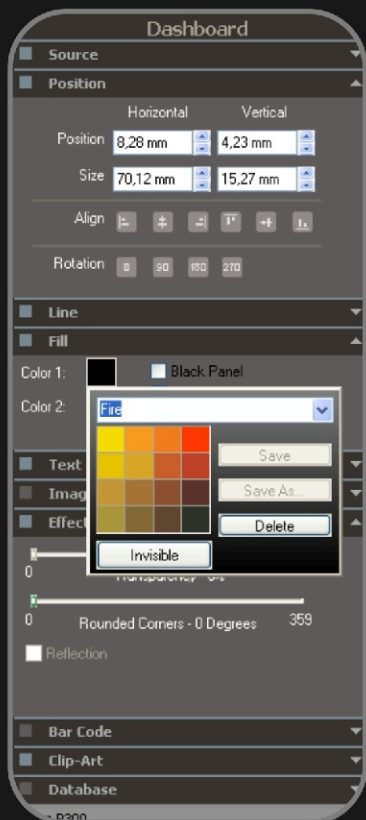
Dashboard

Source

Position

Horizontal Vertical

Position 8,28 mm 4,23 mm

Size 70,12 mm 15,27 mm

Align

Rotation 0 90 180 270

Line

Fill

Color 1: Black Panel

Color 2:

Fire

Save

Save As...

Delete

Invisible

Text

Imag

Effect

0

Transparency - 0%

0 Rounded Corners - 0 Degrees 359

Reflection

Bar Code

Clip-Art

Database

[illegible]